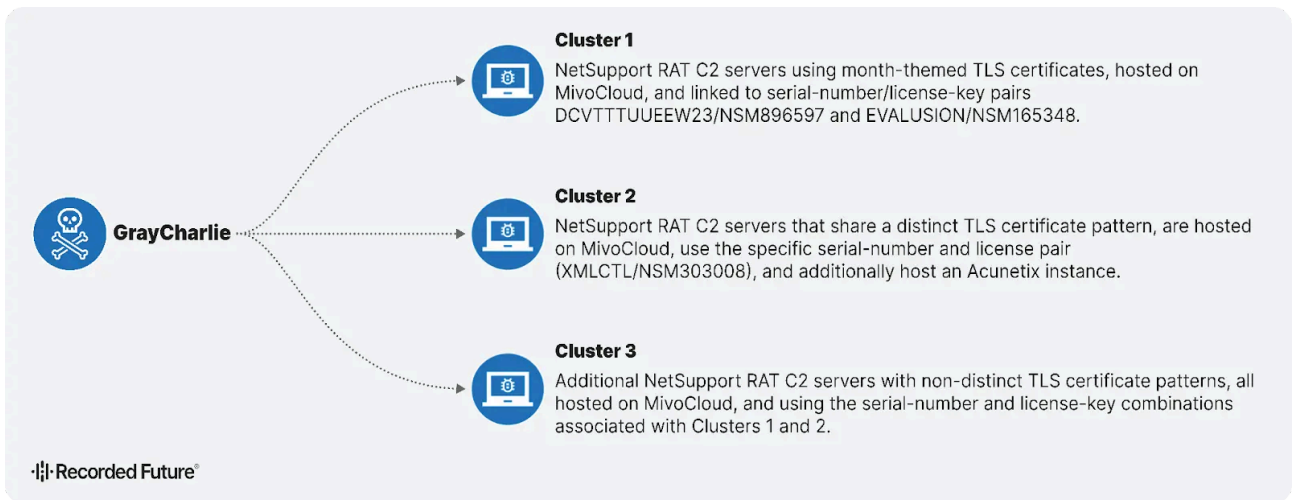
GrayCharlie

Cluster 1
NetSupport RAT C2 servers using month-themed TLS certificates, hosted on MivoCloud, and linked to serial-number/license-key pairs DCVTTTUUEEW23/NSM896597 and EVALUSION/NSM165348.

Cluster 2
NetSupport RAT C2 servers that share a distinct TLS certificate pattern, are hosted on MivoCloud, use the specific serial-number and license pair (XMLCTL/NSM303008), and additionally host an Acunetix instance.

Cluster 3
Additional NetSupport RAT C2 servers with non-distinct TLS certificate patterns, all hosted on MivoCloud, and using the serial-number and license-key combinations associated with Clusters 1 and 2.

Recorded Future®